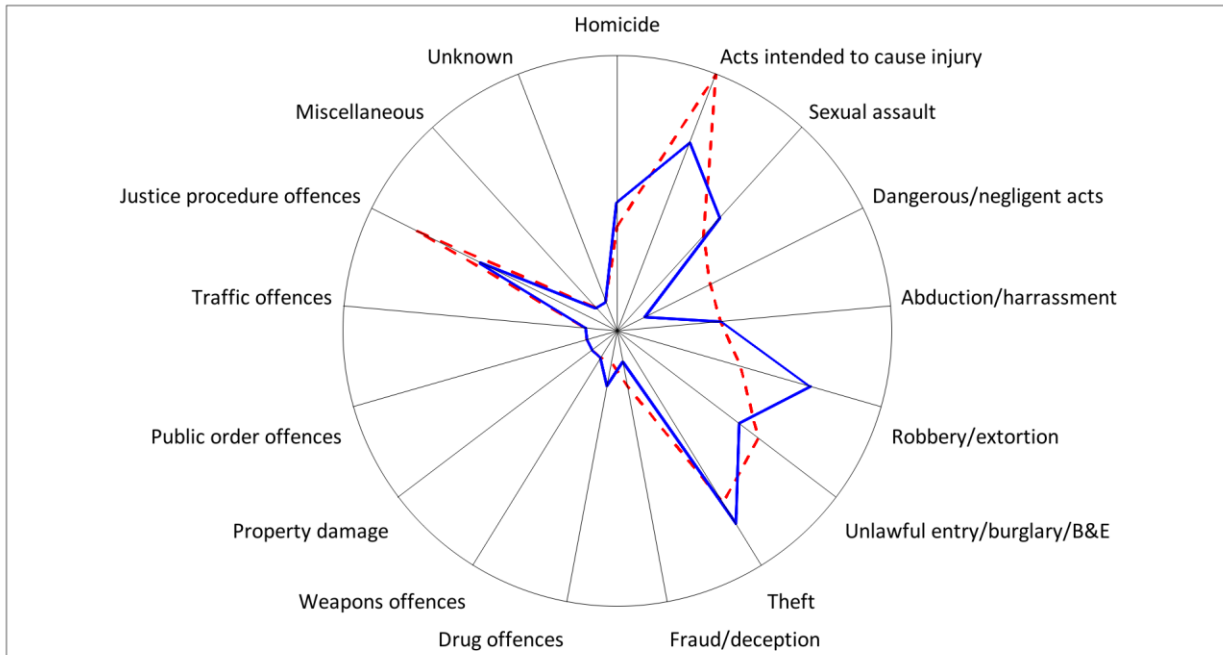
Homicide
Acts intended to cause injury
Sexual assault
Dangerous/negligent acts
Abduction/harrassment
Robbery/extortion
Unlawful entry/burglary/B&E
Theft
Fraud/deception
Drug offences
Weapons offences
Property damage
Public order offences
Traffic offences
Justice procedure offences
Miscellaneous
Unknown